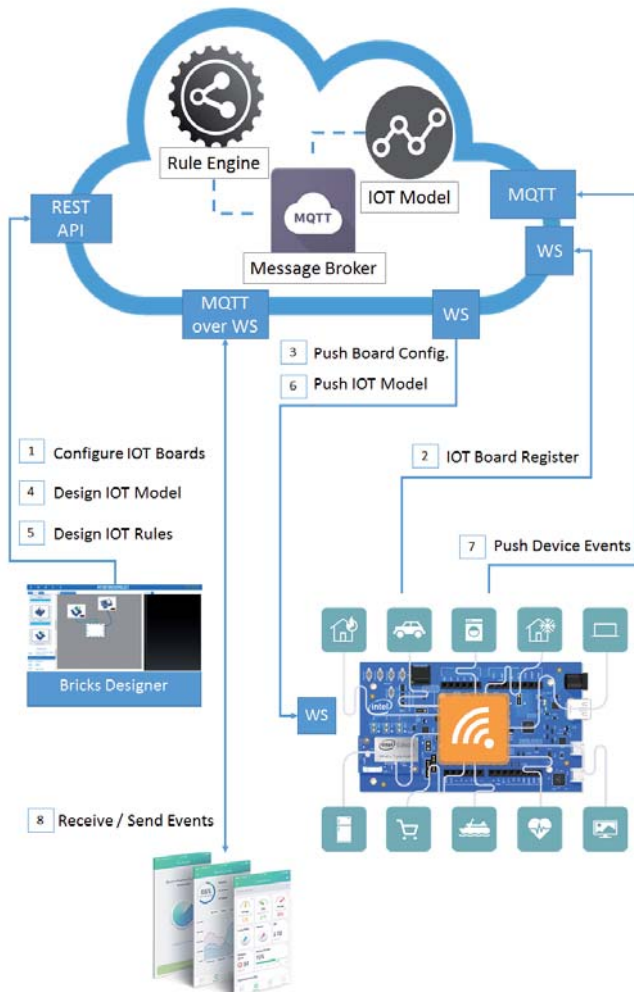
Rule Engine

MQTT

Message Broker

IOT Model

REST API

MQTT

WS

MQTT over WS

WS

3 Push Board Config.

6 Push IOT Model

1 Configure IOT Boards

4 Design IOT Model

5 Design IOT Rules

2 IOT Board Register

7 Push Device Events

Bricks Designer

WS

intel

8 Receive / Send Events